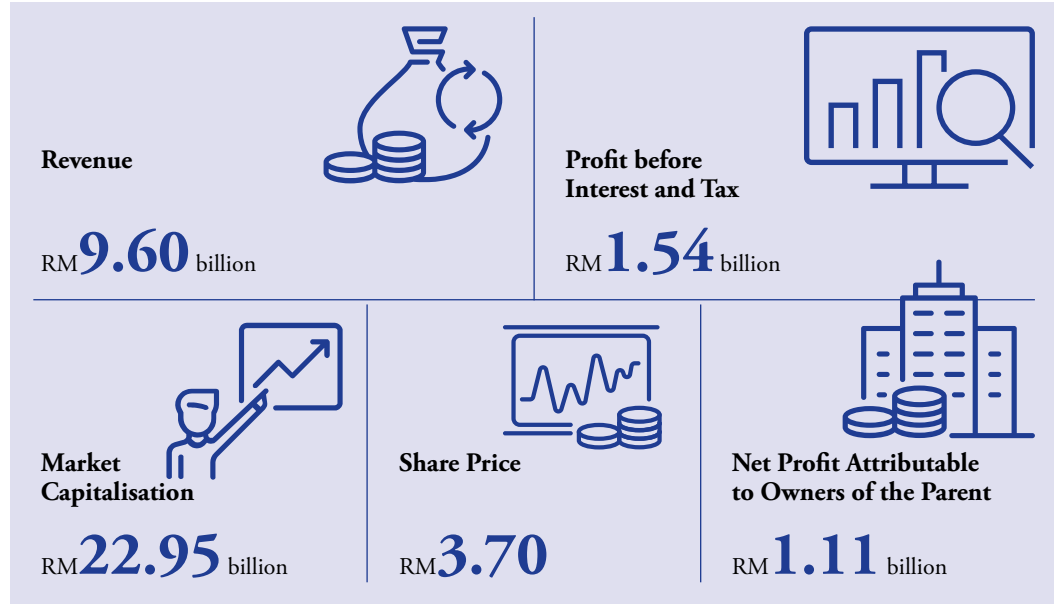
Revenue

RM 9.60 billion

Profit before Interest and Tax

RM 1.54 billion

Market Capitalisation

RM 22.95 billion

Share Price

RM 3.70

Net Profit Attributable to Owners of the Parent

RM 1.11 billion